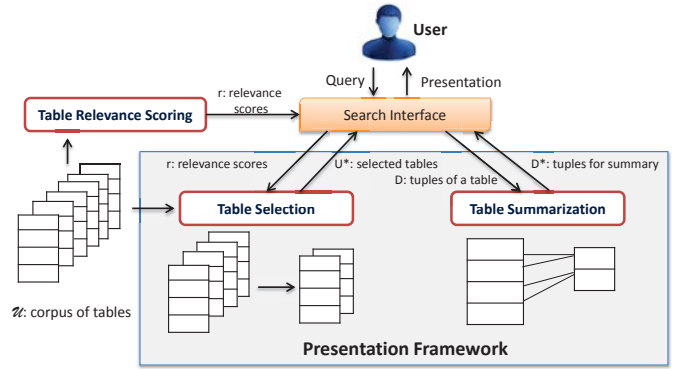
User

Query

Presentation

r: relevance scores

Table Relevance Scoring

Search Interface

r: relevance scores

U*: selected tables

D: tuples of a table

D*: tuples for summary

Table Selection

Table Summarization

$\mathcal{U}$: corpus of tables

Presentation Framework